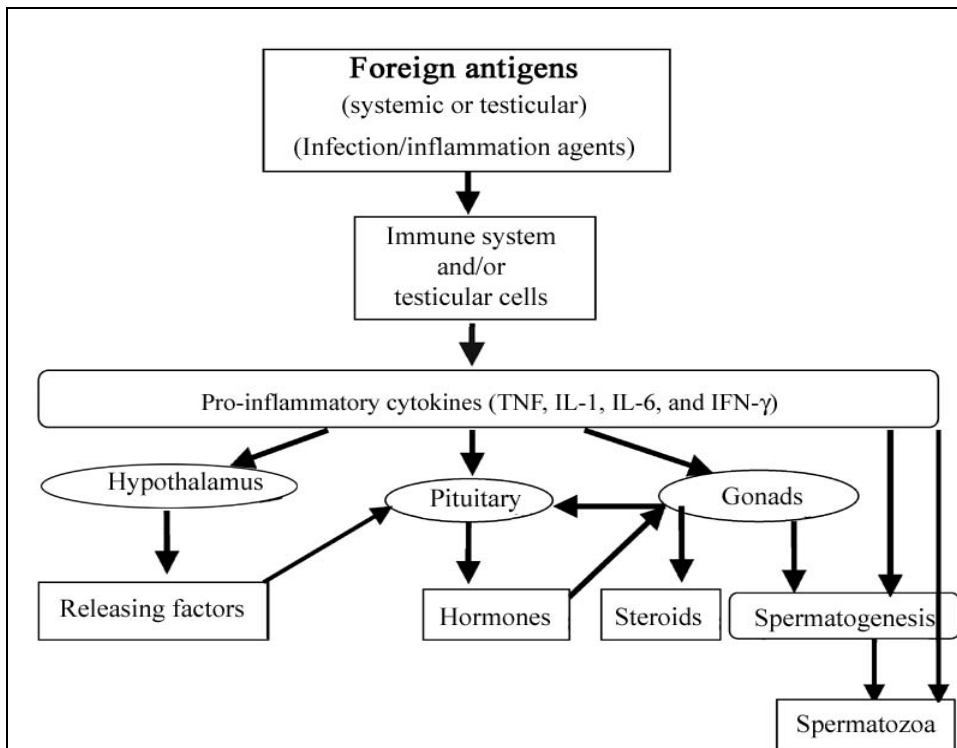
Foreign antigens
(systemic or testicular)
(Infection/inflammation agents)

Immune system and/or testicular cells

Pro-inflammatory cytokines (TNF, IL-1, IL-6, and IFN-$\gamma$)

Hypothalamus

Pituitary

Gonads

Releasing factors

Hormones

Steroids

Spermatogenesis

Spermatozoa